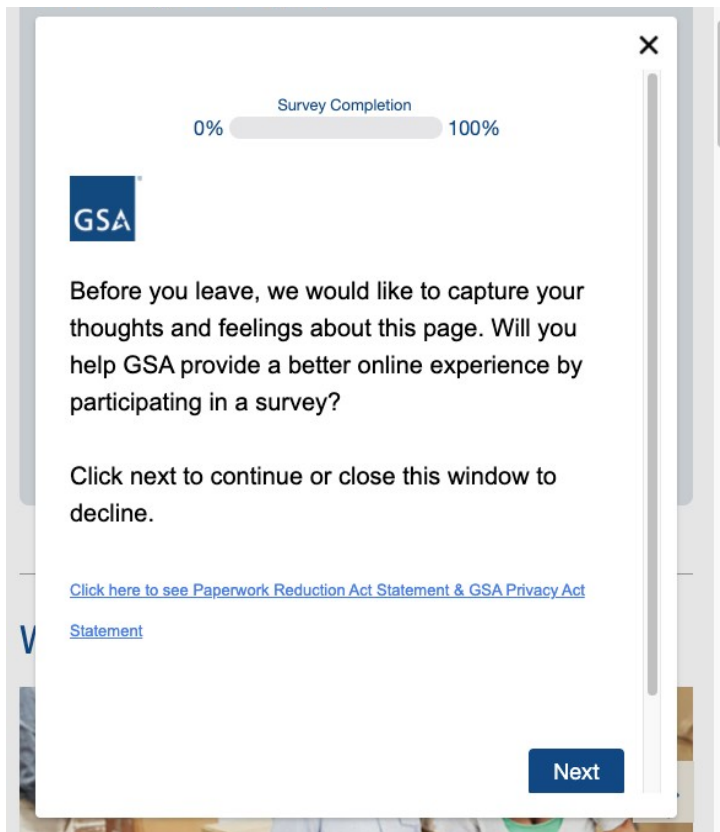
×

Survey Completion
0% 100%

GSA

Before you leave, we would like to capture your thoughts and feelings about this page. Will you help GSA provide a better online experience by participating in a survey?

Click next to continue or close this window to decline.

Click here to see Paperwork Reduction Act Statement & GSA Privacy Act Statement

Next